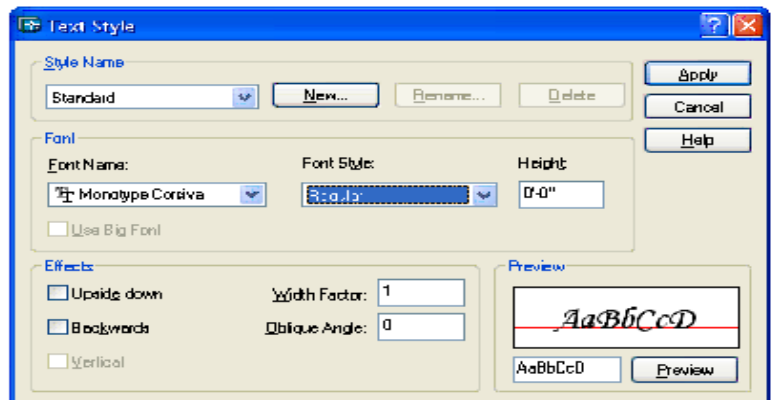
Text Style

Style Name
Standard
New...
Rename...
Delete

Apply
Cancel
Help

Font
Font Name:
Monotype Corsiva
Font Style:
Regular
Height
0'-0"
Use Big Font

Effects
Upside down
Backwards
Vertical
Width Factor: 1
Oblique Angle: 0

Preview
AaBbCcD
AaBbCcD
Preview